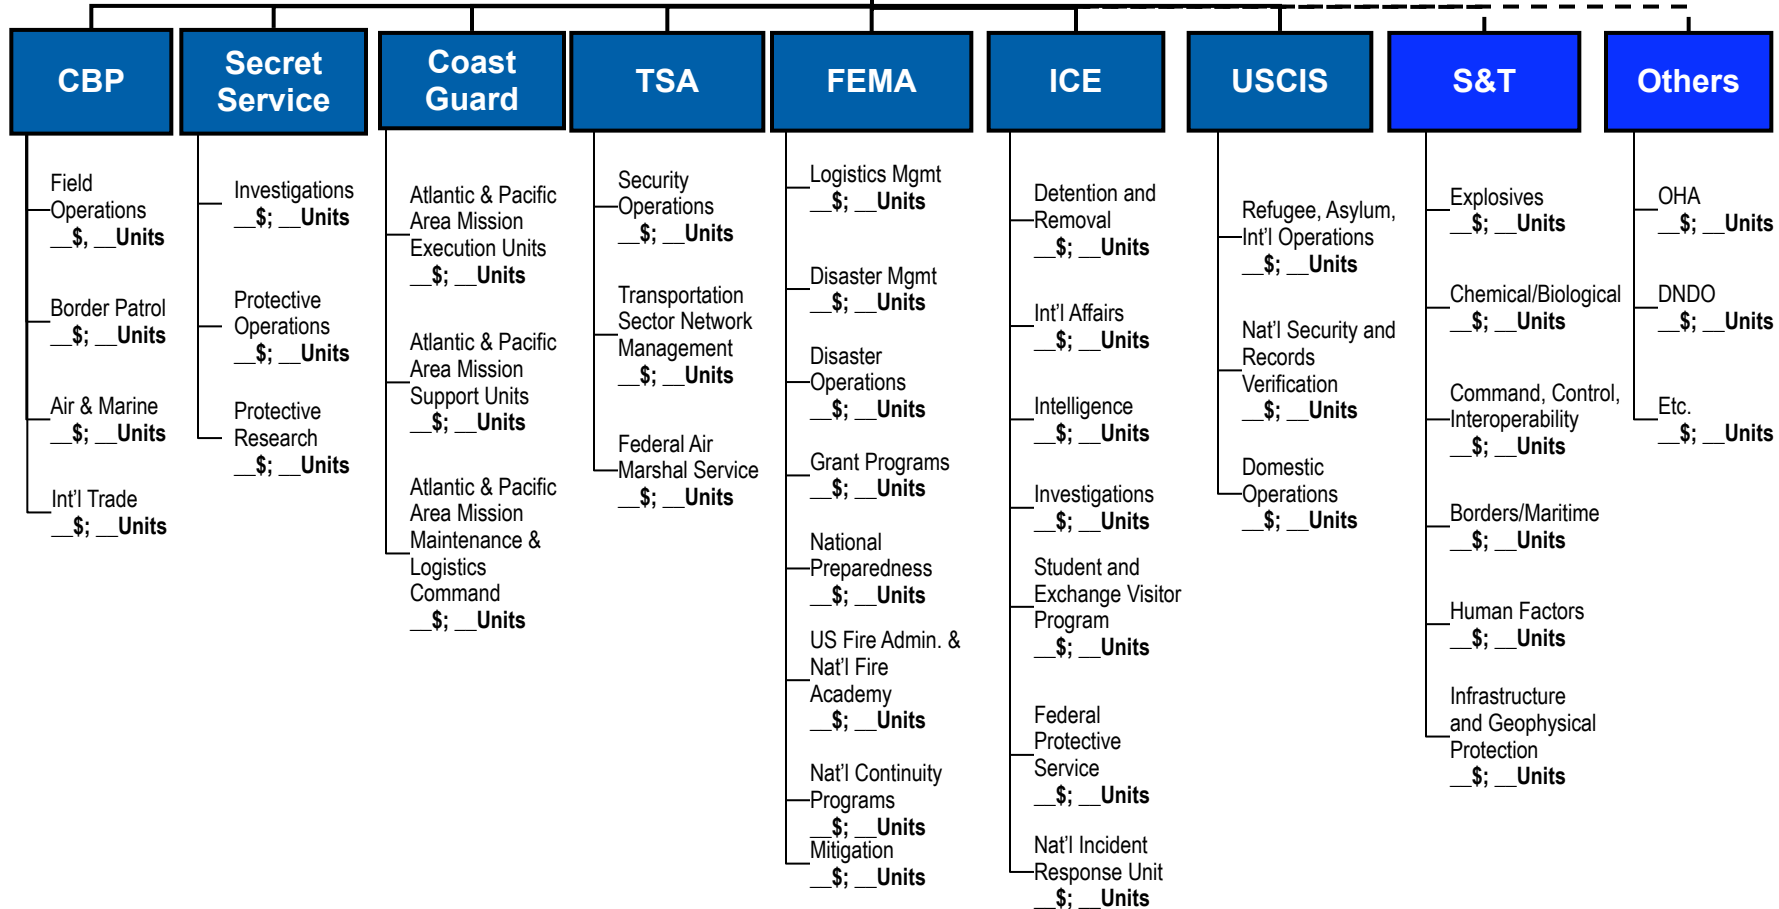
CBP

Field Operations
__$, __Units

Border Patrol
__$; __Units

Air & Marine
__$; __Units

Int'l Trade
__$; __Units

Secret Service

Investigations
__$; __Units

Protective Operations
__$; __Units

Protective Research
__$; __Units

Coast Guard

Atlantic & Pacific Area Mission Execution Units
__$; __Units

Atlantic & Pacific Area Mission Support Units
__$; __Units

Atlantic & Pacific Area Mission Maintenance & Logistics Command
__$; __Units

TSA

Security Operations
__$; __Units

Transportation Sector Network Management
__$; __Units

Federal Air Marshal Service
__$; __Units

FEMA

Logistics Mgmt
__$; __Units

Disaster Mgmt
__$; __Units

Disaster Operations
__$; __Units

Grant Programs
__$; __Units

National Preparedness
__$; __Units

US Fire Admin. & Nat'l Fire Academy
__$; __Units

Nat'l Continuity Programs
__$; __Units

Mitigation
__$; __Units

ICE

Detention and Removal
__$; __Units

Int'l Affairs
__$; __Units

Intelligence
__$; __Units

Investigations
__$; __Units

Student and Exchange Visitor Program
__$; __Units

Federal Protective Service
__$; __Units

Nat'l Incident Response Unit
__$; __Units

USCIS

Refugee, Asylum, Int'l Operations
__$; __Units

Nat'l Security and Records Verification
__$; __Units

Domestic Operations
__$; __Units

S&T

Explosives
__$; __Units

Chemical/Biological
__$; __Units

Command, Control, Interoperability
__$; __Units

Borders/Maritime
__$; __Units

Human Factors
__$; __Units

Infrastructure and Geophysical Protection
__$; __Units

Others

OHA
__$; __Units

DNDO
__$; __Units

Etc.
__$; __Units